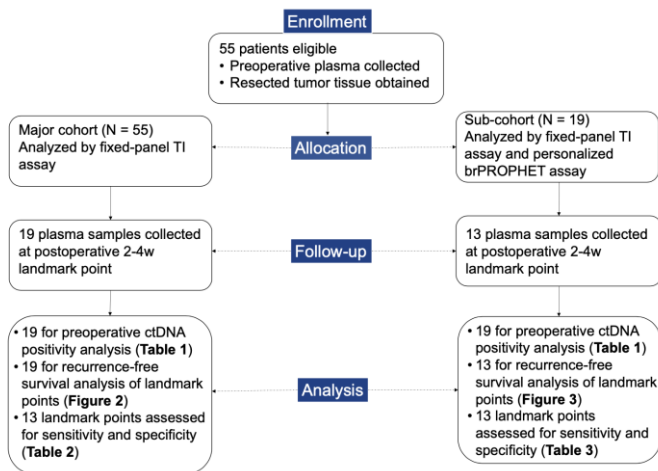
Enrollment

55 patients eligible
• Preoperative plasma collected
• Resected tumor tissue obtained

Major cohort (N = 55)
Analyzed by fixed-panel TI assay

Allocation

Sub-cohort (N = 19)
Analyzed by fixed-panel TI assay and personalized brPROPHET assay

19 plasma samples collected at postoperative 2-4w landmark point

Follow-up

13 plasma samples collected at postoperative 2-4w landmark point

• 19 for preoperative ctDNA positivity analysis (**Table 1**)
• 19 for recurrence-free survival analysis of landmark points (**Figure 2**)
• 13 landmark points assessed for sensitivity and specificity (**Table 2**)

Analysis

• 19 for preoperative ctDNA positivity analysis (**Table 1**)
• 13 for recurrence-free survival analysis of landmark points (**Figure 3**)
• 13 landmark points assessed for sensitivity and specificity (**Table 3**)